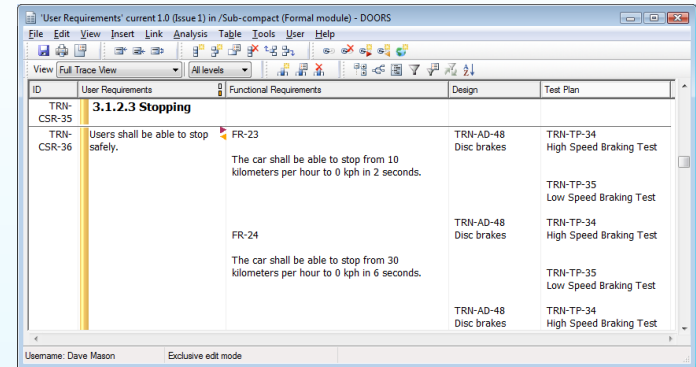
'User Requirements' current 1.0 (Issue 1) in /Sub-compact (Formal module) - DOORS

File Edit View Insert Link Analysis Table Tools User Help

View Full Trace View All levels

| ID | User Requirements | Functional Requirements | Design | Test Plan |
|---|---|---|---|---|
| TRN-CSR-35 | 3.1.2.3 Stopping | | | |
| TRN-CSR-36 | Users shall be able to stop safely. | FR-23<br><br>The car shall be able to stop from 10 kilometers per hour to 0 kph in 2 seconds. | TRN-AD-48<br>Disc brakes | TRN-TP-34<br>High Speed Braking Test<br><br>TRN-TP-35<br>Low Speed Braking Test |
| | | FR-24<br><br>The car shall be able to stop from 30 kilometers per hour to 0 kph in 6 seconds. | TRN-AD-48<br>Disc brakes | TRN-TP-34<br>High Speed Braking Test<br><br>TRN-TP-35<br>Low Speed Braking Test |
| | | | TRN-AD-48<br>Disc brakes | TRN-TP-34<br>High Speed Braking Test |

Username: Dave Mason Exclusive edit mode